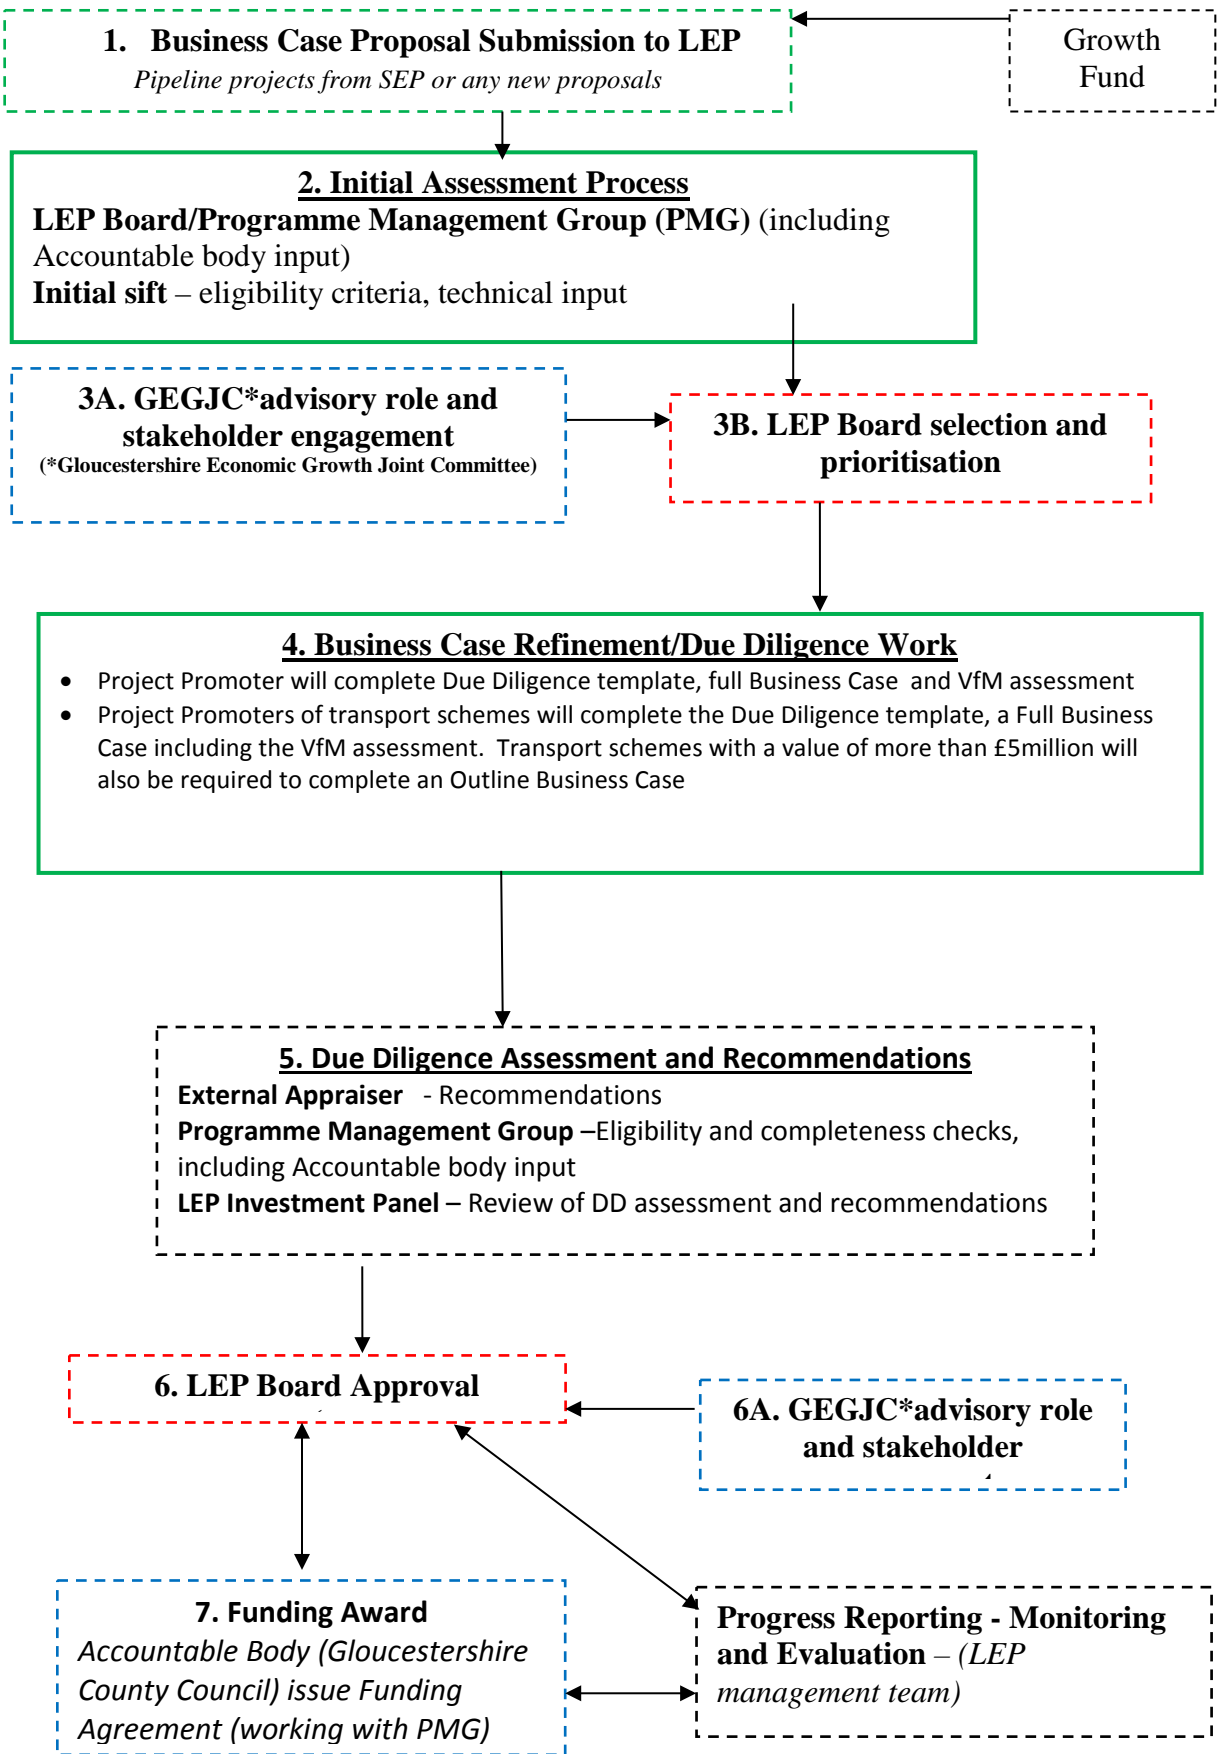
1. Business Case Proposal Submission to LEP
Pipeline projects from SEP or any new proposals

Growth Fund

2. Initial Assessment Process
LEP Board/Programme Management Group (PMG) (including Accountable body input)
Initial sift – eligibility criteria, technical input

3A. GEGJC*advisory role and stakeholder engagement
(*Gloucestershire Economic Growth Joint Committee)

3B. LEP Board selection and prioritisation

4. Business Case Refinement/Due Diligence Work
- Project Promoter will complete Due Diligence template, full Business Case and VfM assessment
- Project Promoters of transport schemes will complete the Due Diligence template, a Full Business Case including the VfM assessment. Transport schemes with a value of more than £5million will also be required to complete an Outline Business Case

5. Due Diligence Assessment and Recommendations
External Appraiser - Recommendations
Programme Management Group –Eligibility and completeness checks, including Accountable body input
LEP Investment Panel – Review of DD assessment and recommendations

6. LEP Board Approval

6A. GEGJC*advisory role and stakeholder

7. Funding Award
Accountable Body (Gloucestershire County Council) issue Funding Agreement (working with PMG)

Progress Reporting - Monitoring and Evaluation – (LEP management team)